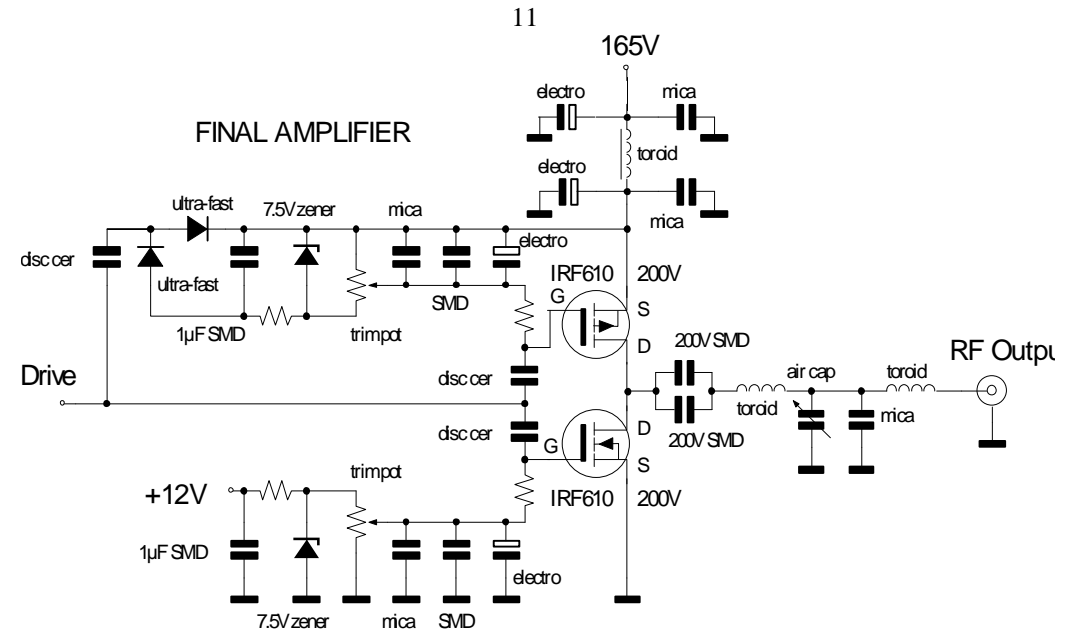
11

165V

FINAL AMPLIFIER

electro
mica
toroid
electro
mica

ultra-fast
7.5V zener
mica
electro
disc cer
ultra-fast
IRF610
200V
SMD
G
S
1µF SMD
trimpot
D
200V SMD
RF Outpu
Drive
disc cer
air cap
toroid
toroid
mica
disc cer
G
D
200V SMD
S
trimpot
+12V
IRF610
200V
1µF SMD
electro
7.5V zener
mica
SMD